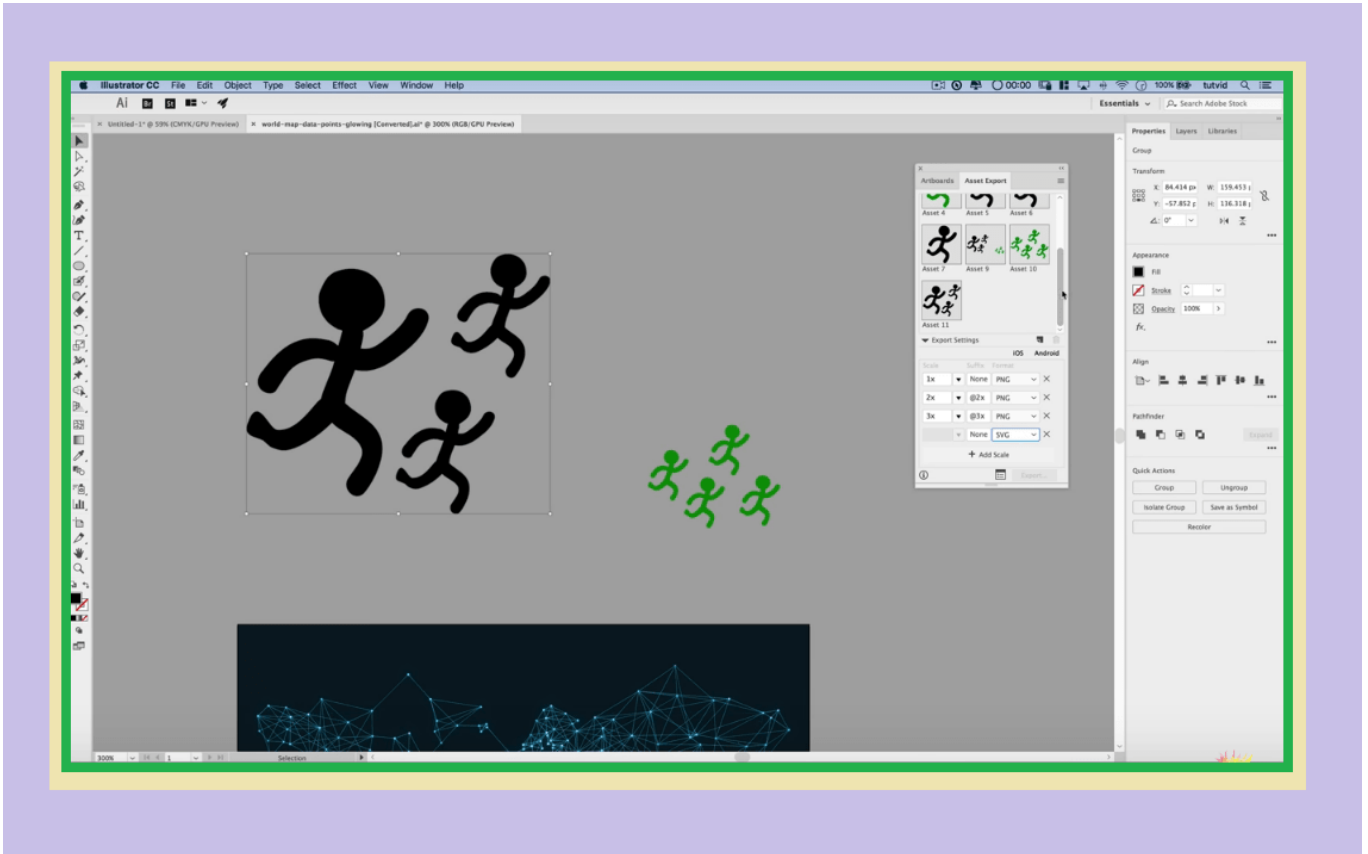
Illustrator CC File Edit Object Type Select Effect View Window Help

00:00 100% tutvid

Ai Br St

Essentials

Search Adobe Stock

Untitled-1* @ 59% (CMYK/GPU Preview)

world-map-data-points-glowing [Converted].ai* @ 300% (RGB/GPU Preview)

Artboards Asset Export

Asset 4 Asset 5 Asset 6

Asset 7 Asset 9 Asset 10

Asset 11

Export Settings

iOS Android

Scale Suffix Format

| 1x | None | PNG |
|---|---|---|
| 2x | @2x | PNG |
| 3x | @3x | PNG |
| | None | SVG |

Add Scale

Export...

Properties Layers Libraries

Group

Transform

X: 84.414 px W: 159.453

Y: -57.852 H: 136.318

0°

Appearance

Fill

Stroke

Opacity 100%

fx.

Align

Pathfinder

Expand

Quick Actions

Group Ungroup

Isolate Group Save as Symbol

Recolor

300% 1 Selection